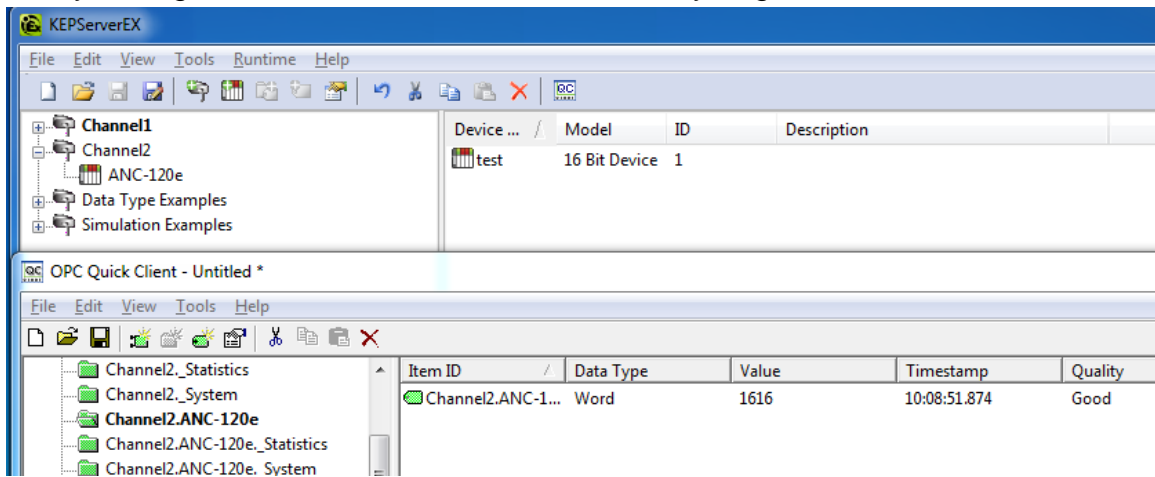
KEPServerEX

File Edit View Tools Runtime Help

Channel1
Channel2
ANC-120e
Data Type Examples
Simulation Examples

| Device ... | Model | ID | Description |
|---|---|---|---|
| test | 16 Bit Device | 1 | |

OPC Quick Client - Untitled *

File Edit View Tools Help

Channel2._Statistics
Channel2._System
Channel2.ANC-120e
Channel2.ANC-120e._Statistics
Channel2.ANC-120e._System

| Item ID | Data Type | Value | Timestamp | Quality |
|---|---|---|---|---|
| Channel2.ANC-1... | Word | 1616 | 10:08:51.874 | Good |